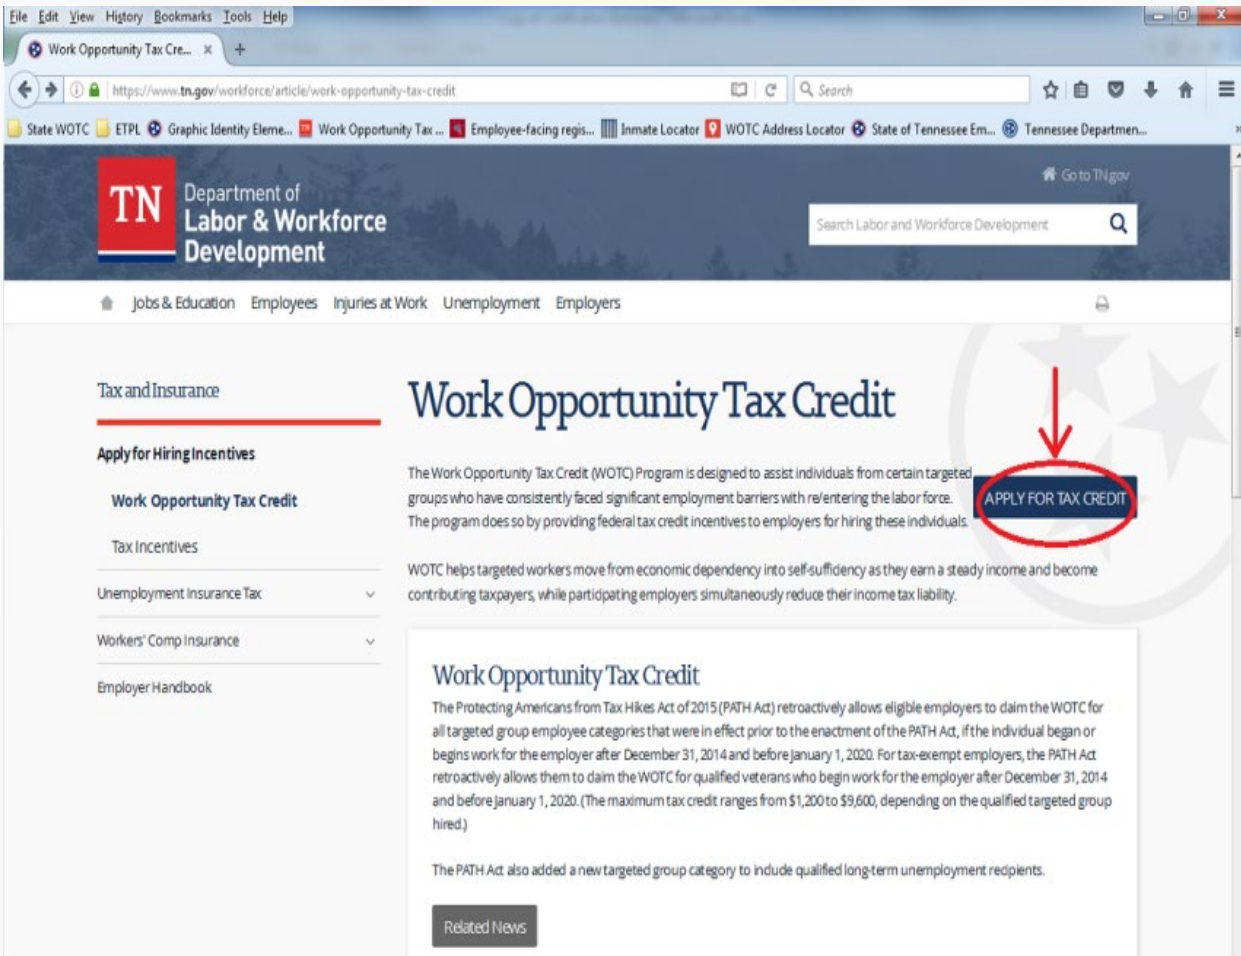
File Edit View History Bookmarks Tools Help

Work Opportunity Tax Cre... ×

https://www.tn.gov/workforce/article/work-opportunity-tax-credit

Search

State WOTC ETPL Graphic Identity Eleme... Work Opportunity Tax ... Employee-facing regis... Inmate Locator WOTC Address Locator State of Tennessee Em... Tennessee Departmen...

TN Department of Labor & Workforce Development

Go to TN.gov

Search Labor and Workforce Development

Jobs & Education Employees Injuries at Work Unemployment Employers

Tax and Insurance

Apply for Hiring Incentives

Work Opportunity Tax Credit

Tax Incentives

Unemployment Insurance Tax

Workers' Comp Insurance

Employer Handbook

Work Opportunity Tax Credit

The Work Opportunity Tax Credit (WOTC) Program is designed to assist individuals from certain targeted groups who have consistently faced significant employment barriers with re/entering the labor force. The program does so by providing federal tax credit incentives to employers for hiring these individuals.

APPLY FOR TAX CREDIT

WOTC helps targeted workers move from economic dependency into self-sufficiency as they earn a steady income and become contributing taxpayers, while participating employers simultaneously reduce their income tax liability.

Work Opportunity Tax Credit

The Protecting Americans from Tax Hikes Act of 2015 (PATH Act) retroactively allows eligible employers to claim the WOTC for all targeted group employee categories that were in effect prior to the enactment of the PATH Act, if the individual began or begins work for the employer after December 31, 2014 and before January 1, 2020. For tax-exempt employers, the PATH Act retroactively allows them to claim the WOTC for qualified veterans who begin work for the employer after December 31, 2014 and before January 1, 2020. (The maximum tax credit ranges from $1,200 to $9,600, depending on the qualified targeted group hired.)

The PATH Act also added a new targeted group category to include qualified long-term unemployment recipients.

Related News